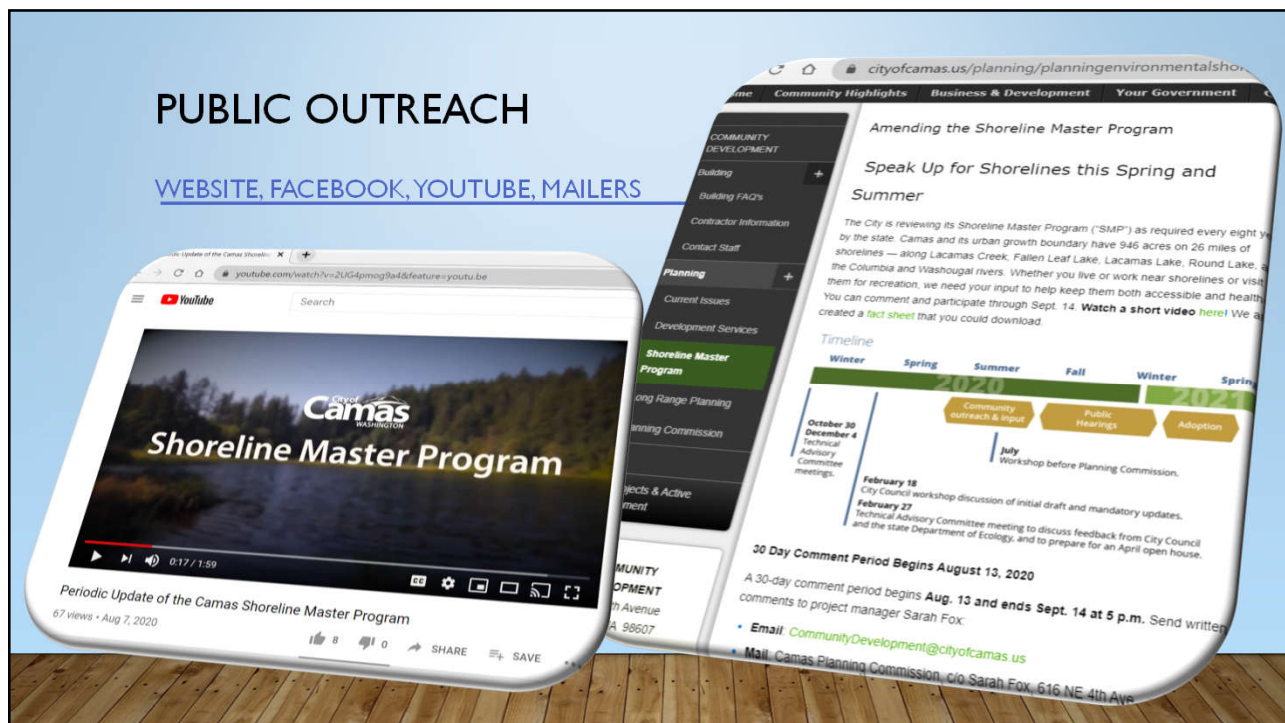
PUBLIC OUTREACH

WEBSITE, FACEBOOK, YOUTUBE, MAILERS

cityofcamas.us/planning/planningenvironmentalsho

me | Community Highlights | Business & Development | Your Government

COMMUNITY DEVELOPMENT
Building
Building FAQ's
Contractor Information
Contact Staff
Planning
Current Issues
Development Services
Shoreline Master Program
Long Range Planning
Planning Commission
jects & Active ment

MUNITY OPMENT
h Avenue
A 98607

Amending the Shoreline Master Program

Speak Up for Shorelines this Spring and Summer

The City is reviewing its Shoreline Master Program ("SMP") as required every eight y by the state. Camas and its urban growth boundary have 946 acres on 26 miles of shorelines — along Lacamas Creek, Fallen Leaf Lake, Lacamas Lake, Round Lake, the Columbia and Washougal rivers. Whether you live or work near shorelines or visit them for recreation, we need your input to help keep them both accessible and health You can comment and participate through Sept. 14. Watch a short video here! We a created a fact sheet that you could download.

Timeline

Winter | Spring | Summer | Fall | Winter | Sprin
2020 | 2021

Community outreach & input | Public Hearings | Adoption

October 30 December 4 Technical Advisory Committee meetings.

July Workshop before Planning Commission.

February 18 City Council workshop discussion of initial draft and mandatory updates.

February 27 Technical Advisory Committee meeting to discuss feedback from City Council and the state Department of Ecology, and to prepare for an April open house.

30 Day Comment Period Begins August 13, 2020

A 30-day comment period begins Aug. 13 and ends Sept. 14 at 5 p.m. Send writte comments to project manager Sarah Fox:

• Email: CommunityDevelopment@cityofcamas.us
• Mail: Camas Planning Commission, c/o Sarah Fox, 616 NE 4th Ave

odic Update of the Camas Shoreline
youtube.com/watch?v=2UG4pmog9a4&feature=youtu.be
YouTube
Search

City of Camas WASHINGTON
Shoreline Master Program

0:17 / 1:59

Periodic Update of the Camas Shoreline Master Program
67 views • Aug 7, 2020
8 0 SHARE SAVE